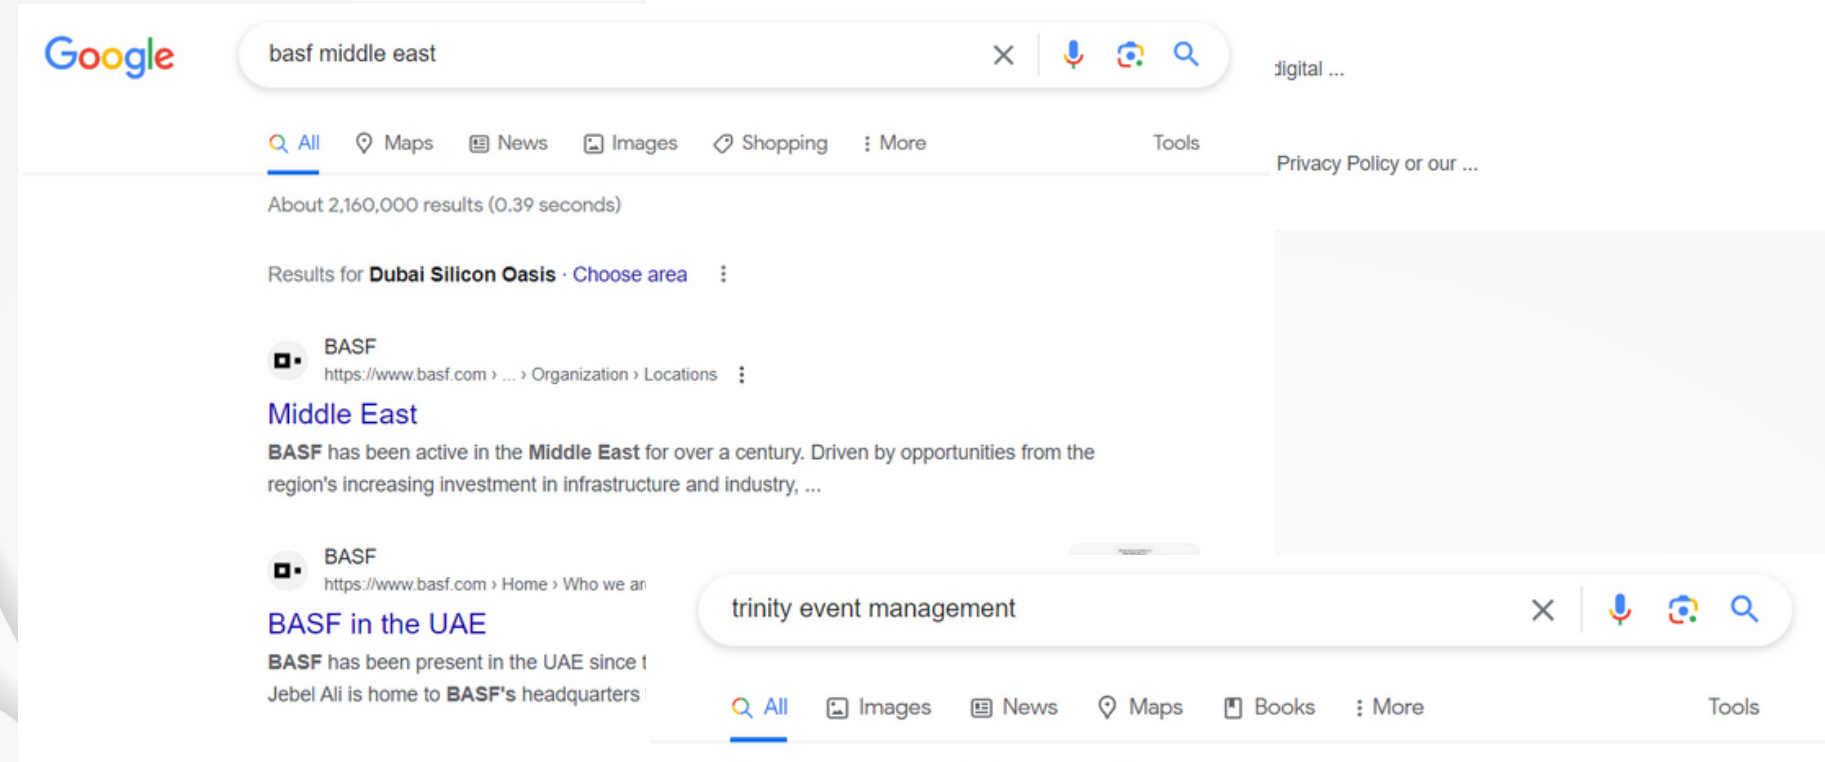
Google

basf middle east

All Maps News Images Shopping More Tools

About 2,160,000 results (0.39 seconds)

Results for **Dubai Silicon Oasis** · Choose area

BASF
https://www.basf.com › ... › Organization › Locations

Middle East

**BASF** has been active in the **Middle East** for over a century. Driven by opportunities from the region's increasing investment in infrastructure and industry, ...

BASF
https://www.basf.com › Home › Who we ar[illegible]

BASF in the UAE

**BASF** has been present in the UAE since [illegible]
Jebel Ali is home to **BASF's** headquarters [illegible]

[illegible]igital ...

Privacy Policy or our ...

trinity event management

All Images News Maps Books More Tools